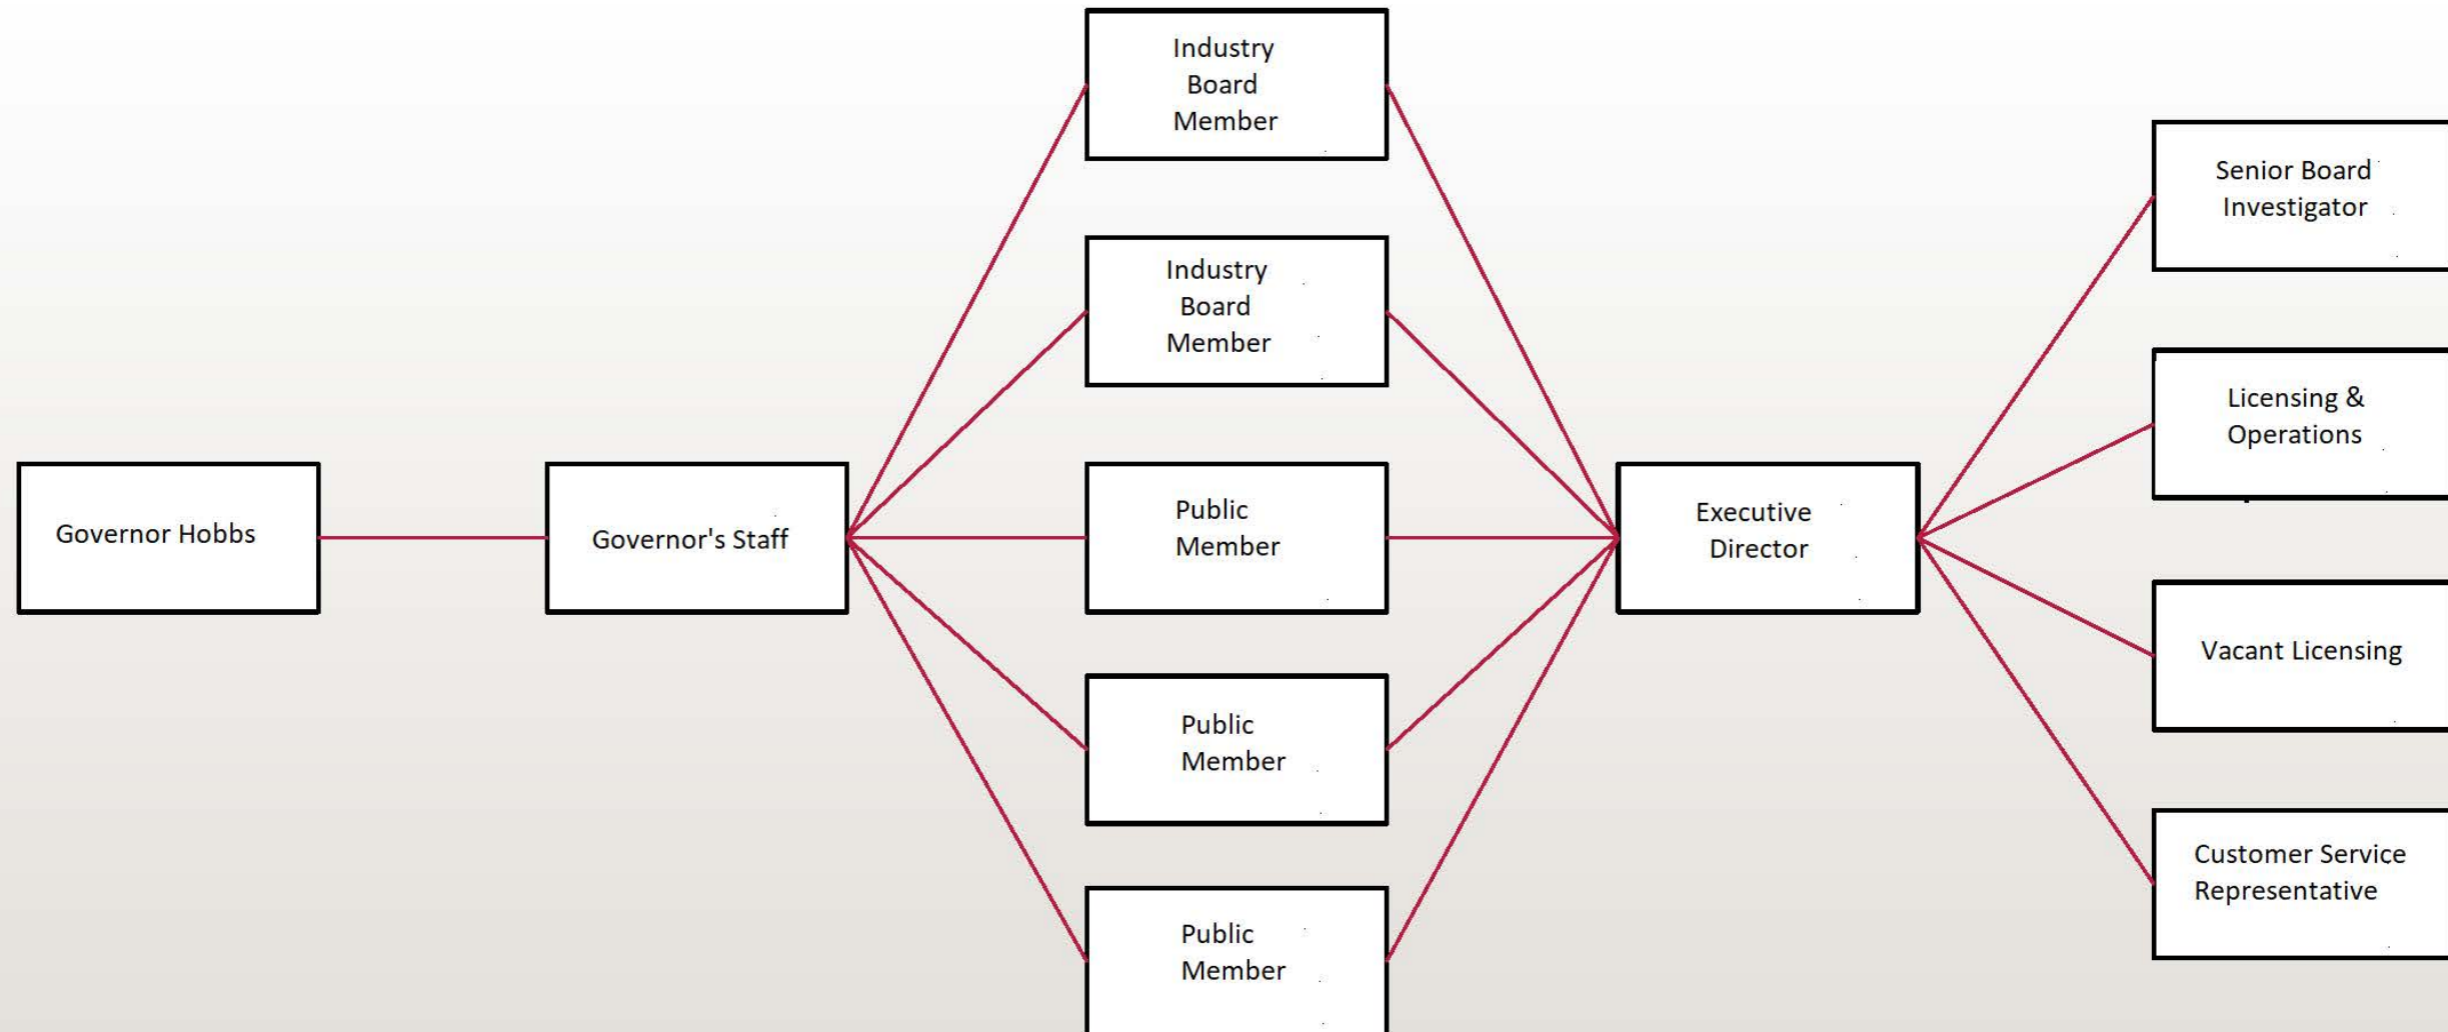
Governor Hobbs

Governor's Staff

Industry Board Member

Industry Board Member

Public Member

Public Member

Public Member

Executive Director

Senior Board Investigator

Licensing & Operations

Vacant Licensing

Customer Service Representative